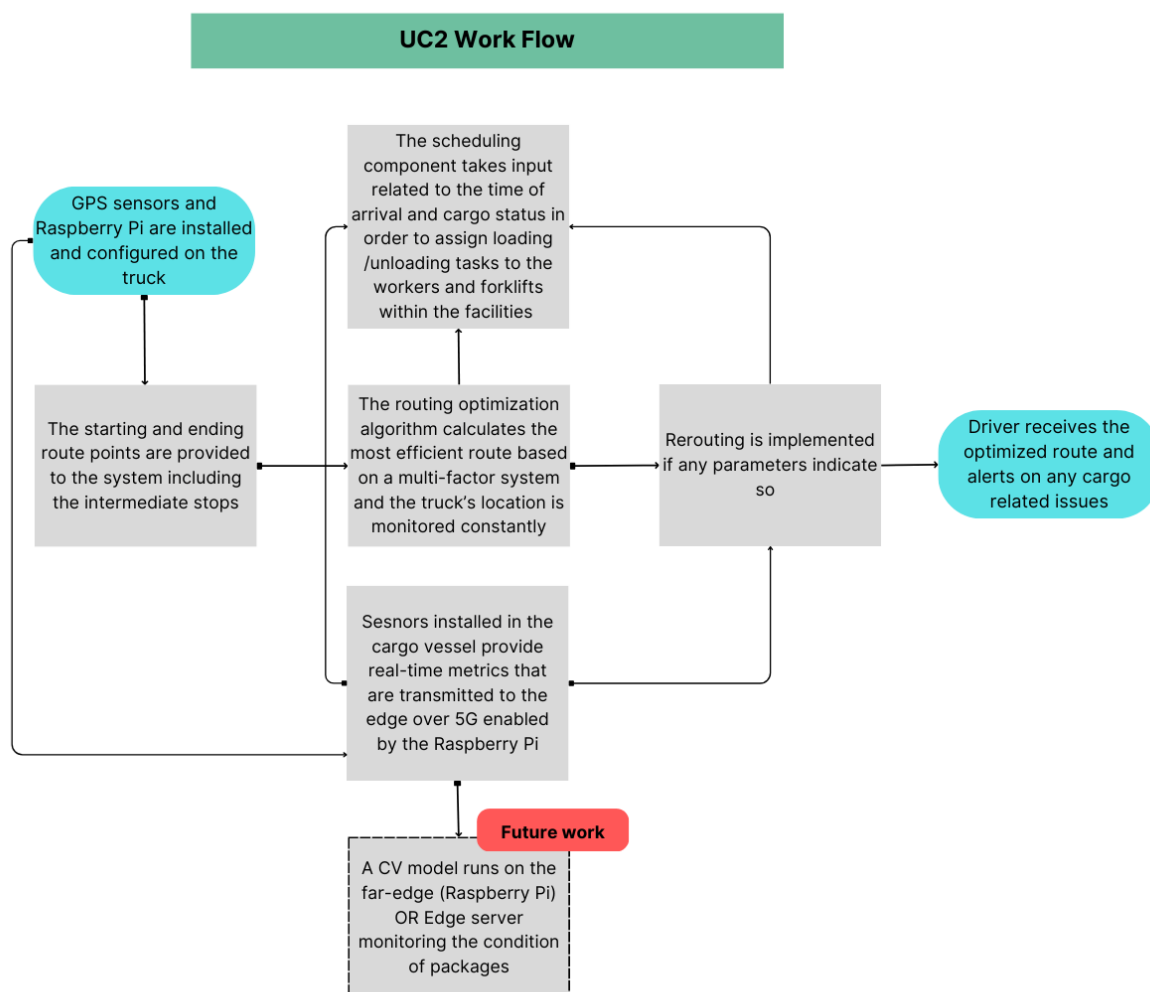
UC2 Work Flow

GPS sensors and Raspberry Pi are installed and configured on the truck

The scheduling component takes input related to the time of arrival and cargo status in order to assign loading /unloading tasks to the workers and forklifts within the facilities

The starting and ending route points are provided to the system including the intermediate stops

The routing optimization algorithm calculates the most efficient route based on a multi-factor system and the truck's location is monitored constantly

Rerouting is implemented if any parameters indicate so

Driver receives the optimized route and alerts on any cargo related issues

Sesnors installed in the cargo vessel provide real-time metrics that are transmitted to the edge over 5G enabled by the Raspberry Pi

Future work

A CV model runs on the far-edge (Raspberry Pi) OR Edge server monitoring the condition of packages